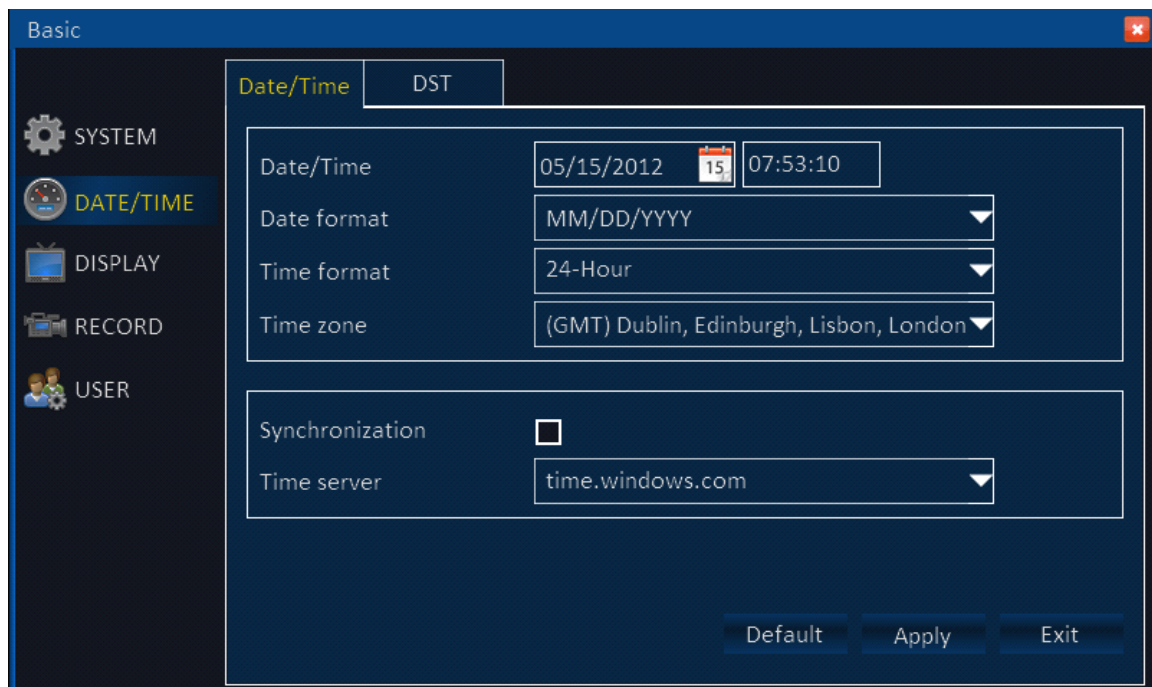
Basic

SYSTEM
DATE/TIME
DISPLAY
RECORD
USER

Date/Time
DST

Date/Time 05/15/2012 15 07:53:10
Date format MM/DD/YYYY
Time format 24-Hour
Time zone (GMT) Dublin, Edinburgh, Lisbon, London

Synchronization
Time server time.windows.com

Default
Apply
Exit